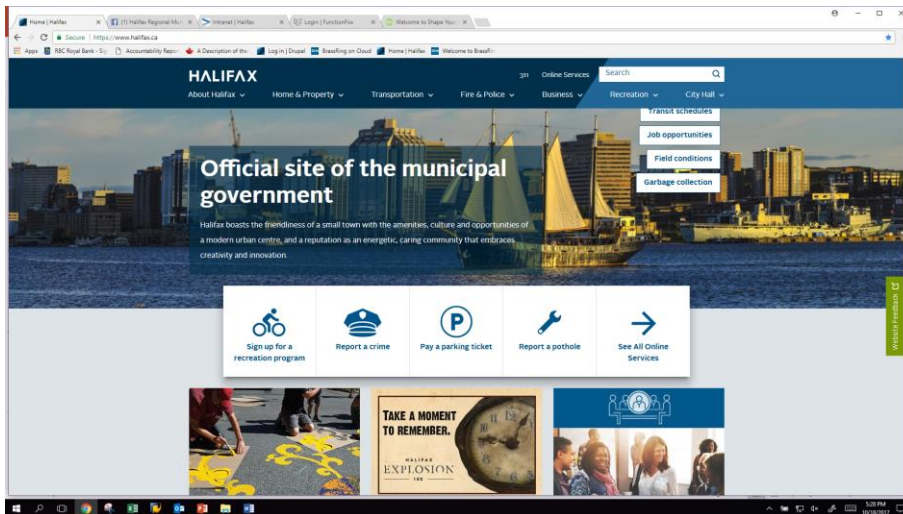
Home | Halifax × (1) Halifax Regional Mu × Intranet | Halifax × Login | FunctionFox × Welcome to Shape Your ×

Secure | https://www.halifax.ca

Apps RBC Royal Bank - Sig Accountability Repo A Description of the Log in | Drupal BrassRing on Cloud Home | Halifax Welcome to BrassRi

HALIFAX

311 Online Services Search

About Halifax Home & Property Transportation Fire & Police Business Recreation City Hall

Transit schedules

Job opportunities

Field conditions

Garbage collection

Official site of the municipal government

Halifax boasts the friendliness of a small town with the amenities, culture and opportunities of a modern urban centre, and a reputation as an energetic, caring community that embraces creativity and innovation.

Sign up for a recreation program

Report a crime

Pay a parking ticket

Report a pothole

See All Online Services

TAKE A MOMENT TO REMEMBER.

HALIFAX EXPLOSION 100

Website Feedback

5:20 PM 10/18/2017